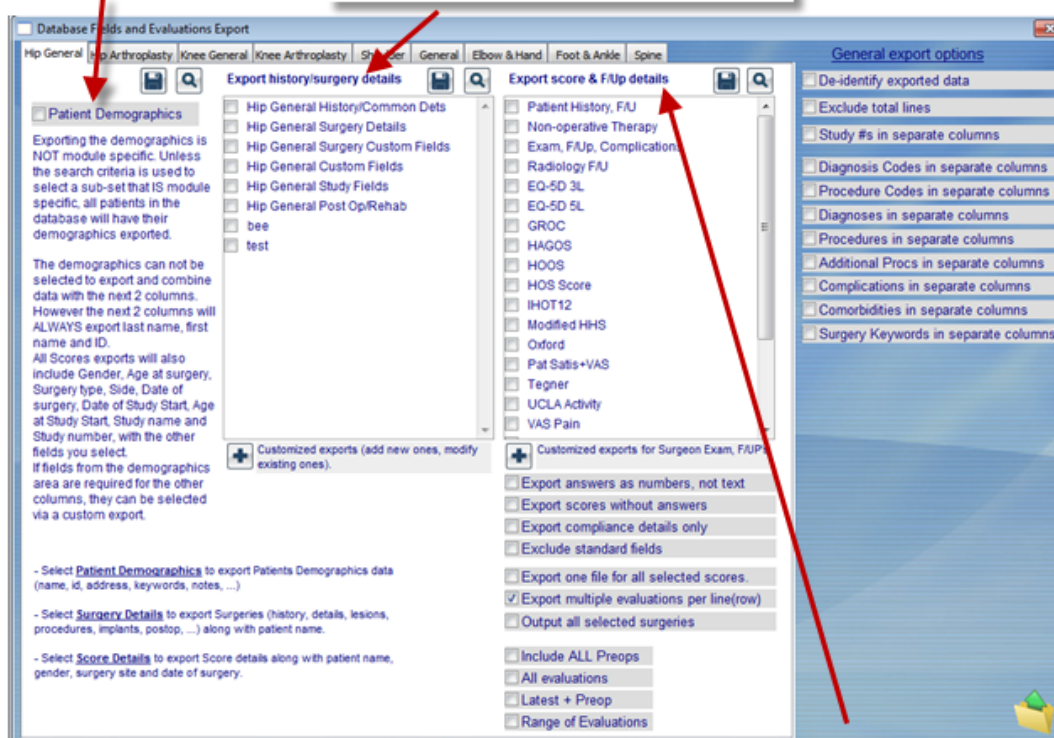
Database Fields and Evaluations Export

Hip General | Hip Arthroplasty | Knee General | Knee Arthroplasty | Shoulder | General | Elbow & Hand | Foot & Ankle | Spine

Patient Demographics

Exporting the demographics is NOT module specific. Unless the search criteria is used to select a sub-set that IS module specific, all patients in the database will have their demographics exported.

The demographics can not be selected to export and combine data with the next 2 columns. However the next 2 columns will ALWAYS export last name, first name and ID.
All Scores exports will also include Gender, Age at surgery, Surgery type, Side, Date of surgery, Date of Study Start, Age at Study Start, Study name and Study number, with the other fields you select.
If fields from the demographics area are required for the other columns, they can be selected via a custom export.

- Select Patient Demographics to export Patients Demographics data (name, id, address, keywords, notes, ...)

- Select Surgery Details to export Surgeries (history, details, lesions, procedures, implants, postop, ...) along with patient name.

- Select Score Details to export Score details along with patient name, gender, surgery site and date of surgery.

Export history/surgery details

Hip General History/Common Dets
Hip General Surgery Details
Hip General Surgery Custom Fields
Hip General Custom Fields
Hip General Study Fields
Hip General Post Op/Rehab
bee
test

Customized exports (add new ones, modify existing ones).

Export score & F/Up details

Patient History, F/U
Non-operative Therapy
Exam, F/Up, Complications
Radiology F/U
EQ-5D 3L
EQ-5D 5L
GROC
HAGOS
HOOS
HOS Score
IHOT12
Modified HHS
Oxford
Pat Satis+VAS
Tegner
UCLA Activity
VAS Pain

Customized exports for Surgeon Exam, F/UPs

Export answers as numbers, not text
Export scores without answers
Export compliance details only
Exclude standard fields

Export one file for all selected scores.
Export multiple evaluations per line(row)
Output all selected surgeries

Include ALL Preops
All evaluations
Latest + Preop
Range of Evaluations

General export options

De-identify exported data
Exclude total lines
Study #s in separate columns
Diagnosis Codes in separate columns
Procedure Codes in separate columns
Diagnoses in separate columns
Procedures in separate columns
Additional Procs in separate columns
Complications in separate columns
Comorbidities in separate columns
Surgery Keywords in separate columns